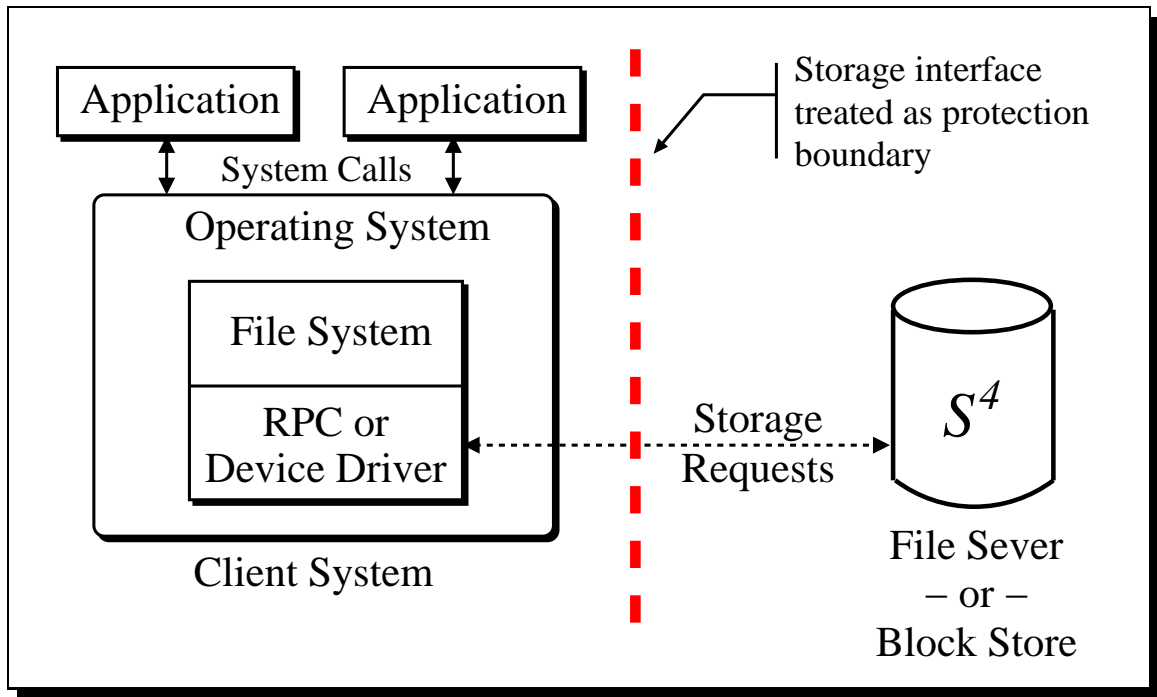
Application

Application

Storage interface treated as protection boundary

System Calls

Operating System

File System

RPC or Device Driver

Storage Requests

$S^4$

Client System

File Sever
– or –
Block Store